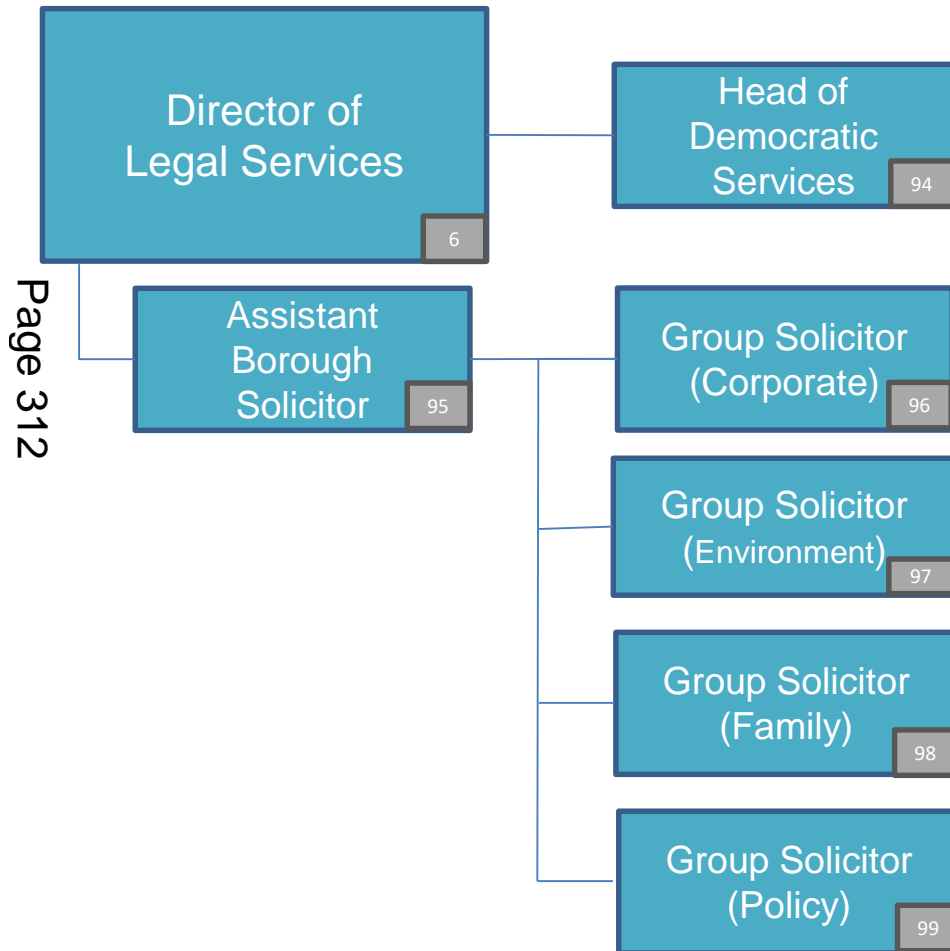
Director of Legal Services
6

Head of Democratic Services
94

Page 312

Assistant Borough Solicitor
95

Group Solicitor (Corporate)
96

Group Solicitor (Environment)
97

Group Solicitor (Family)
98

Group Solicitor (Policy)
99